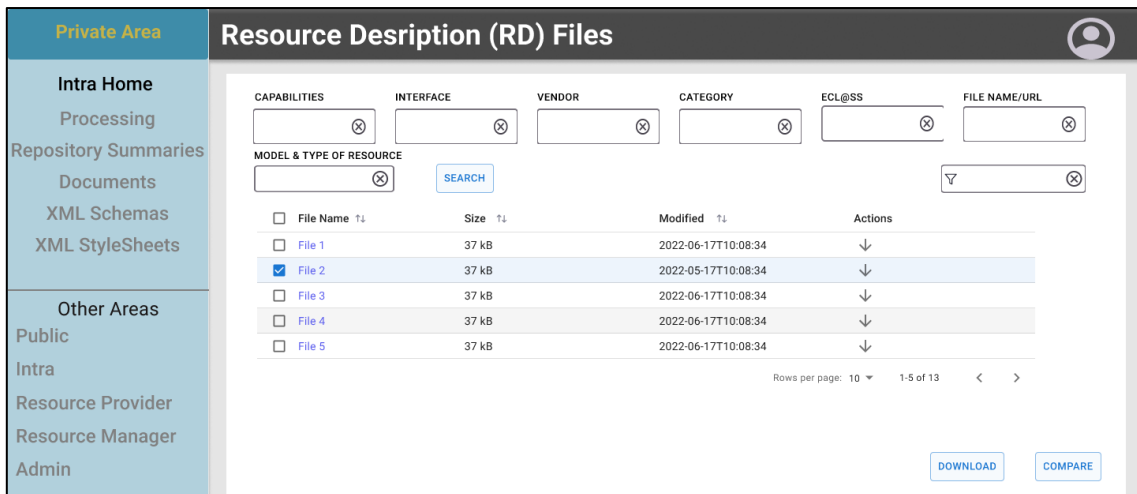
Private Area

Intra Home
Processing
Repository Summaries
Documents
XML Schemas
XML StyleSheets

Other Areas
Public
Intra
Resource Provider
Resource Manager
Admin

Resource Desription (RD) Files

CAPABILITIES
INTERFACE
VENDOR
CATEGORY
ECL@SS
FILE NAME/URL
MODEL & TYPE OF RESOURCE
SEARCH

| File Name ↑↓ | Size ↑↓ | Modified ↑↓ | Actions |
|---|---|---|---|
| File 1 | 37 kB | 2022-06-17T10:08:34 | ↓ |
| File 2 | 37 kB | 2022-05-17T10:08:34 | ↓ |
| File 3 | 37 kB | 2022-06-17T10:08:34 | ↓ |
| File 4 | 37 kB | 2022-06-17T10:08:34 | ↓ |
| File 5 | 37 kB | 2022-06-17T10:08:34 | ↓ |

Rows per page: 10 ▾ 1-5 of 13 < >

DOWNLOAD
COMPARE